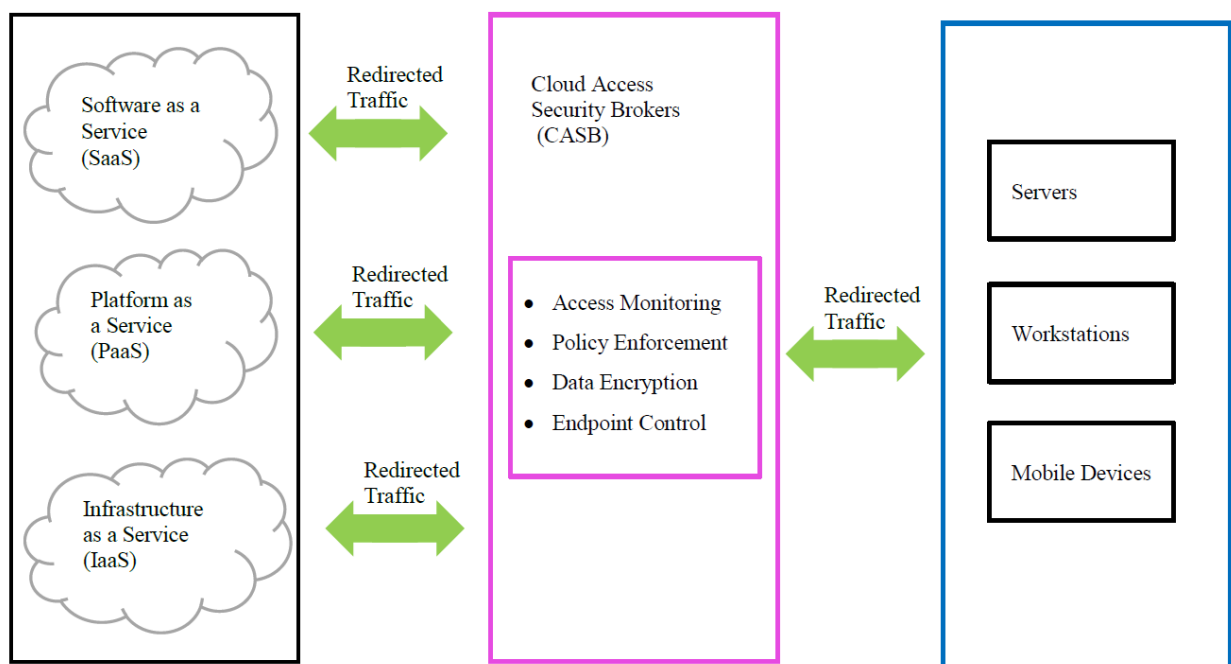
Software as a Service (SaaS)

Platform as a Service (PaaS)

Infrastructure as a Service (IaaS)

Redirected Traffic

Redirected Traffic

Redirected Traffic

Cloud Access Security Brokers (CASB)

- Access Monitoring
- Policy Enforcement
- Data Encryption
- Endpoint Control

Redirected Traffic

Servers

Workstations

Mobile Devices